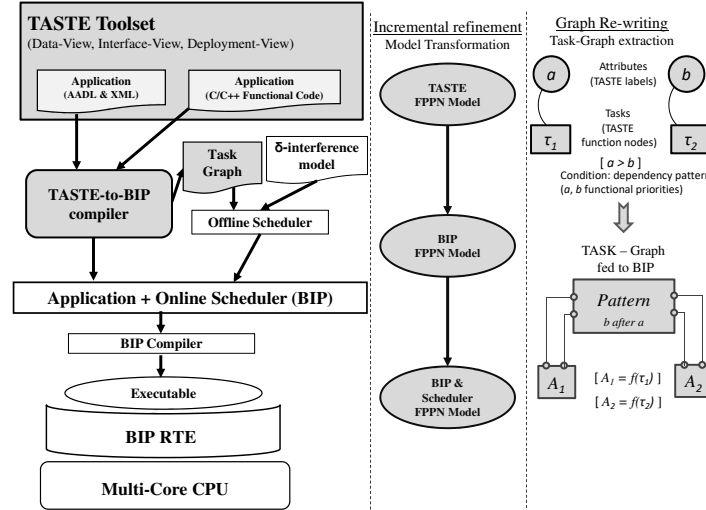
TASTE Toolset
(Data-View, Interface-View, Deployment-View)

Application (AADL & XML)

Application (C/C++ Functional Code)

TASTE-to-BIP compiler

Task Graph

δ-interference model

Offline Scheduler

Application + Online Scheduler (BIP)

BIP Compiler

Executable

BIP RTE

Multi-Core CPU

Incremental refinement
Model Transformation

TASTE FPPN Model

BIP FPPN Model

BIP & Scheduler FPPN Model

Graph Re-writing
Task-Graph extraction

$a$

Attributes (TASTE labels)

$b$

Tasks (TASTE function nodes)

$\tau_1$

$\tau_2$

[ $a > b$ ]
Condition: dependency pattern
($a$, $b$ functional priorities)

TASK – Graph fed to BIP

Pattern
b after a

$A_1$

[ $A_1 = f(\tau_1)$ ]
[ $A_2 = f(\tau_2)$ ]

$A_2$